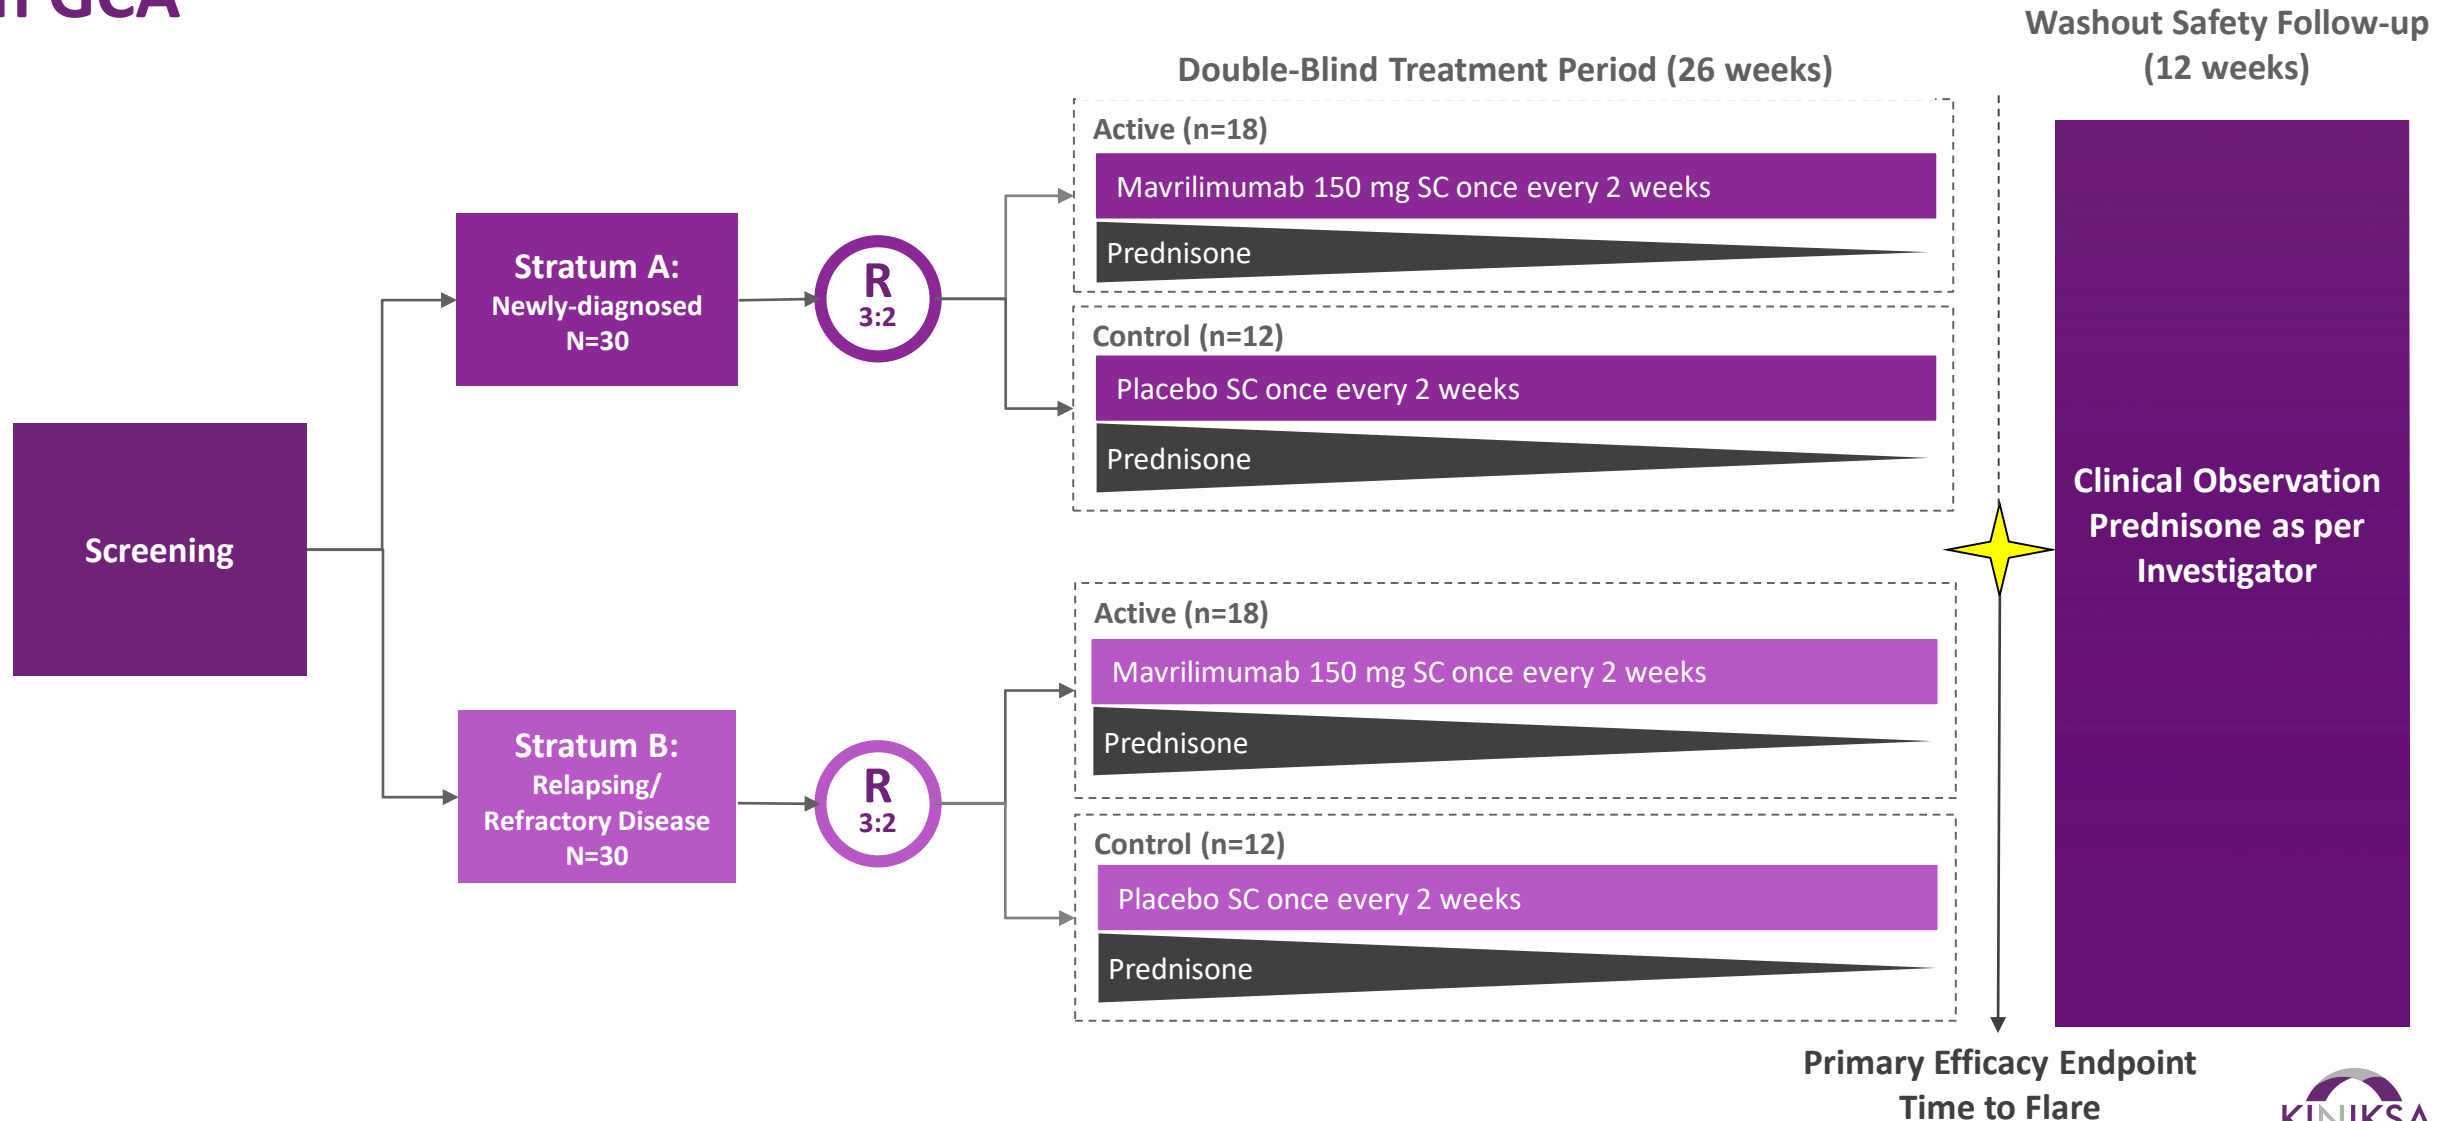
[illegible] GCA

Double-Blind Treatment Period (26 weeks)

Washout Safety Follow-up (12 weeks)

Screening

Stratum A:
Newly-diagnosed
N=30

R
3:2

Active (n=18)
Mavrilimumab 150 mg SC once every 2 weeks
Prednisone

Control (n=12)
Placebo SC once every 2 weeks
Prednisone

Stratum B:
Relapsing/
Refractory Disease
N=30

R
3:2

Active (n=18)
Mavrilimumab 150 mg SC once every 2 weeks
Prednisone

Control (n=12)
Placebo SC once every 2 weeks
Prednisone

Clinical Observation
Prednisone as per Investigator

Primary Efficacy Endpoint
Time to Flare

KINIKSA